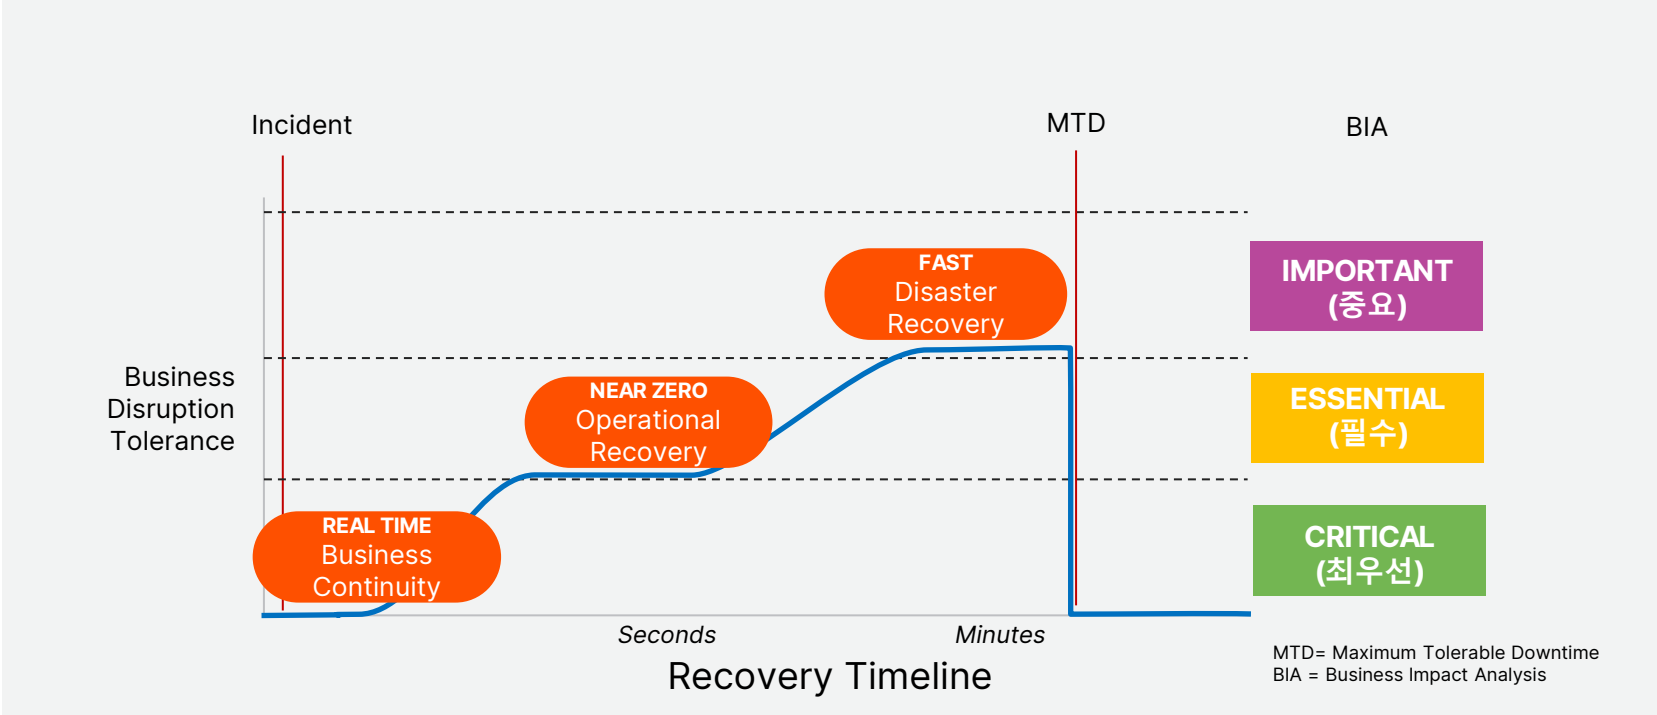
Incident

MTD

BIA

Business Disruption Tolerance

FAST
Disaster Recovery

NEAR ZERO
Operational Recovery

REAL TIME
Business Continuity

IMPORTANT
(중요)

ESSENTIAL
(필수)

CRITICAL
(최우선)

Seconds

Minutes

Recovery Timeline

MTD= Maximum Tolerable Downtime
BIA = Business Impact Analysis